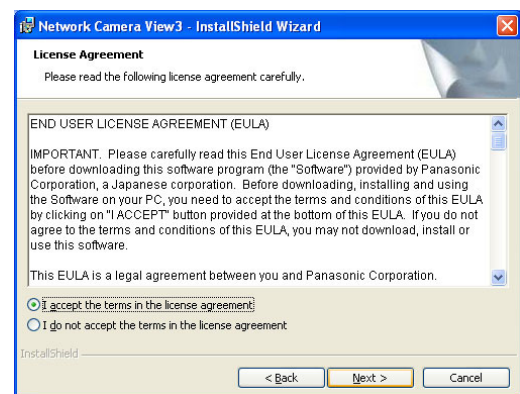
Network Camera View3 - InstallShield Wizard

License Agreement

Please read the following license agreement carefully.

END USER LICENSE AGREEMENT (EULA)

IMPORTANT. Please carefully read this End User License Agreement (EULA) before downloading this software program (the "Software") provided by Panasonic Corporation, a Japanese corporation. Before downloading, installing and using the Software on your PC, you need to accept the terms and conditions of this EULA by clicking on "I ACCEPT" button provided at the bottom of this EULA. If you do not agree to the terms and conditions of this EULA, you may not download, install or use this software.

This EULA is a legal agreement between you and Panasonic Corporation.

I accept the terms in the license agreement

I do not accept the terms in the license agreement

InstallShield

< Back

Next >

Cancel